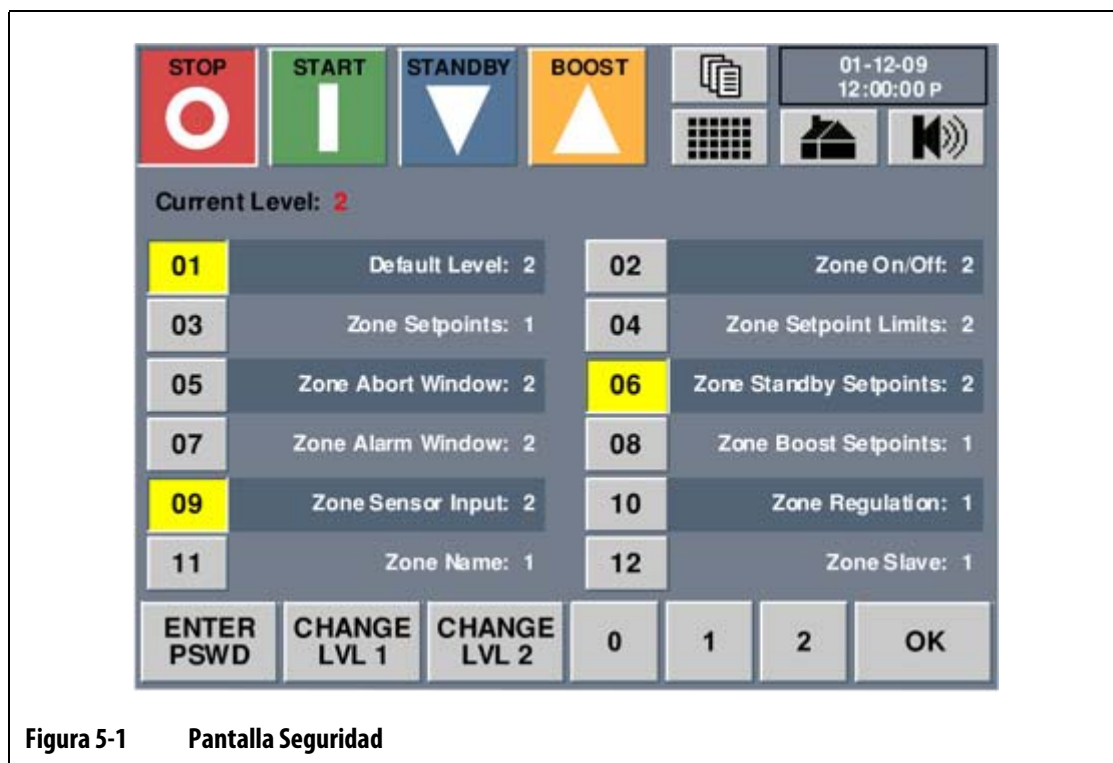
STOP START STANDBY BOOST

01-12-09
12:00:00 P

Current Level: 2

01 Default Level: 2
02 Zone On/Off: 2
03 Zone Setpoints: 1
04 Zone Setpoint Limits: 2
05 Zone Abort Window: 2
06 Zone Standby Setpoints: 2
07 Zone Alarm Window: 2
08 Zone Boost Setpoints: 1
09 Zone Sensor Input: 2
10 Zone Regulation: 1
11 Zone Name: 1
12 Zone Slave: 1

ENTER PSWD
CHANGE LVL 1
CHANGE LVL 2
0
1
2
OK

Figura 5-1 Pantalla Seguridad